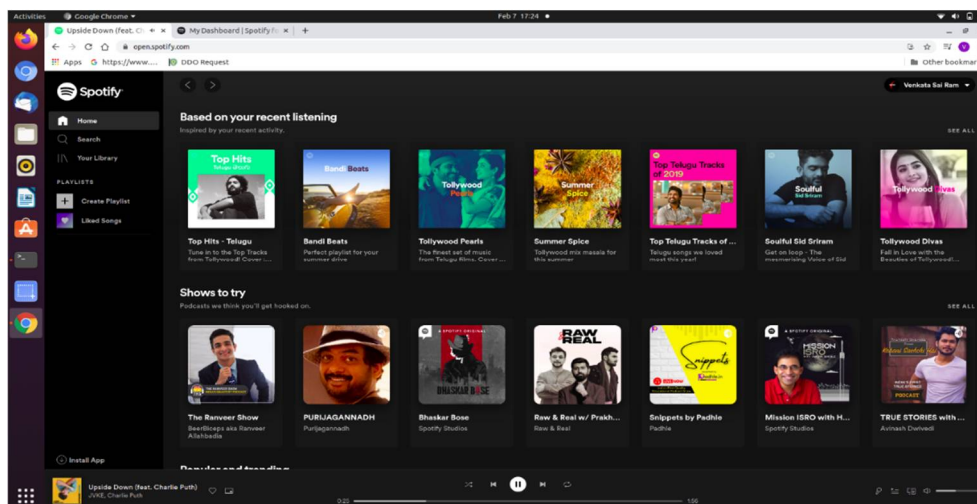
Activities Google Chrome ▾
Feb 7 17:24 ●
Upside Down (feat. C
My Dashboard | Spotify F
+
open.spotify.com
Apps https://www....... DDO Request
Other bookmar

Spotify
Home
Search
Your Library
PLAYLISTS
Create Playlist
Liked Songs
Install App

Venkata Sai Ram

Based on your recent listening
Inspired by your recent activity.
SEE ALL

Top Hits Telugu Spotify
Top Hits - Telugu
Tune in to the Top Tracks from Telugu Films. Cover ...

Bandi Beats
Bandi Beats
Perfect playlist for your summer drive

Tollywood Pearls
Tollywood Pearls
The finest set of music from Telugu films. Cover ...

Summer Spice
Summer Spice
Tollywood mix masala for this summer

Top Telugu Tracks of 2019
Top Telugu Tracks of ...
Telugu songs we loved most this year!

Soulful Sid Sriram
Soulful Sid Sriram
Get on loop - The mesmerising Voice of Sid

Tollywood Divas
Tollywood Divas
Fall in Love with the Beauties of Tollywood!...

Shows to try
Podcasts we think you'll get hooked on.
SEE ALL

The Ranveer Show
BeerBiceps aka Ranveer Allahbadia

PURIJAGANNADH
Purijagannadh

BHASKAR BOSE
Bhaskar Bose
Spotify Studios

RAW & REAL
Raw & Real w/ Prakh...
Raw & Real

Snippets
Snippets by Padhle
Padhle

MISSION ISRO
Mission ISRO with H...
Spotify Studios

PODCAST
TRUE STORIES with ...
Avinash Dwivedi

Popular and trending

Upside Down (feat. Charlie Puth)
JVKE, Charlie Puth
0:25
1:56